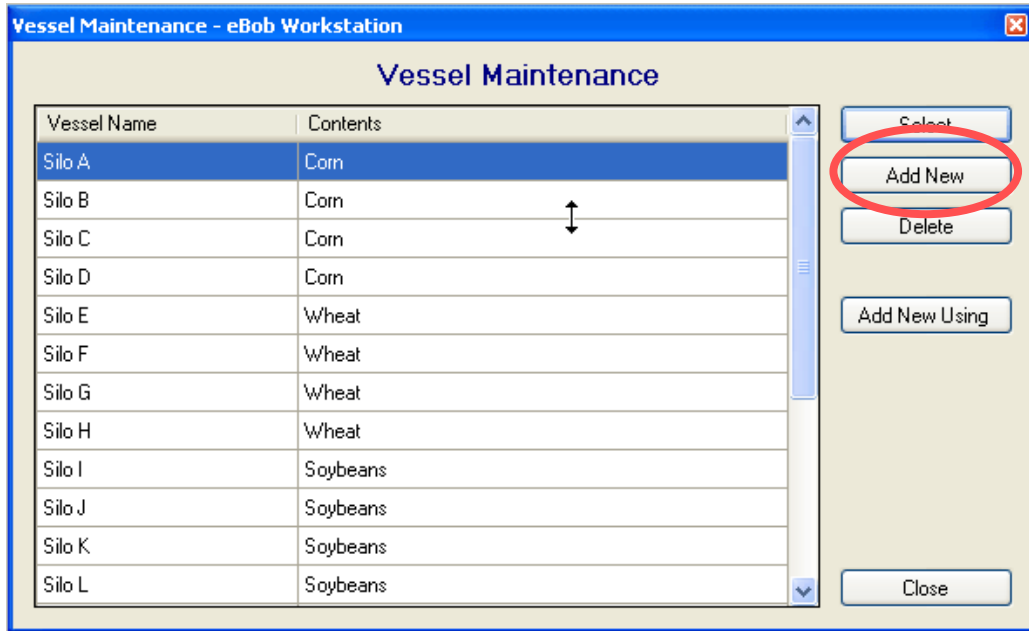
Vessel Maintenance - eBob Workstation

Vessel Maintenance

| Vessel Name | Contents |
|---|---|
| Silo A | Corn |
| Silo B | Corn |
| Silo C | Corn |
| Silo D | Corn |
| Silo E | Wheat |
| Silo F | Wheat |
| Silo G | Wheat |
| Silo H | Wheat |
| Silo I | Soybeans |
| Silo J | Soybeans |
| Silo K | Soybeans |
| Silo L | Soybeans |

Select

Add New

Delete

Add New Using

Close